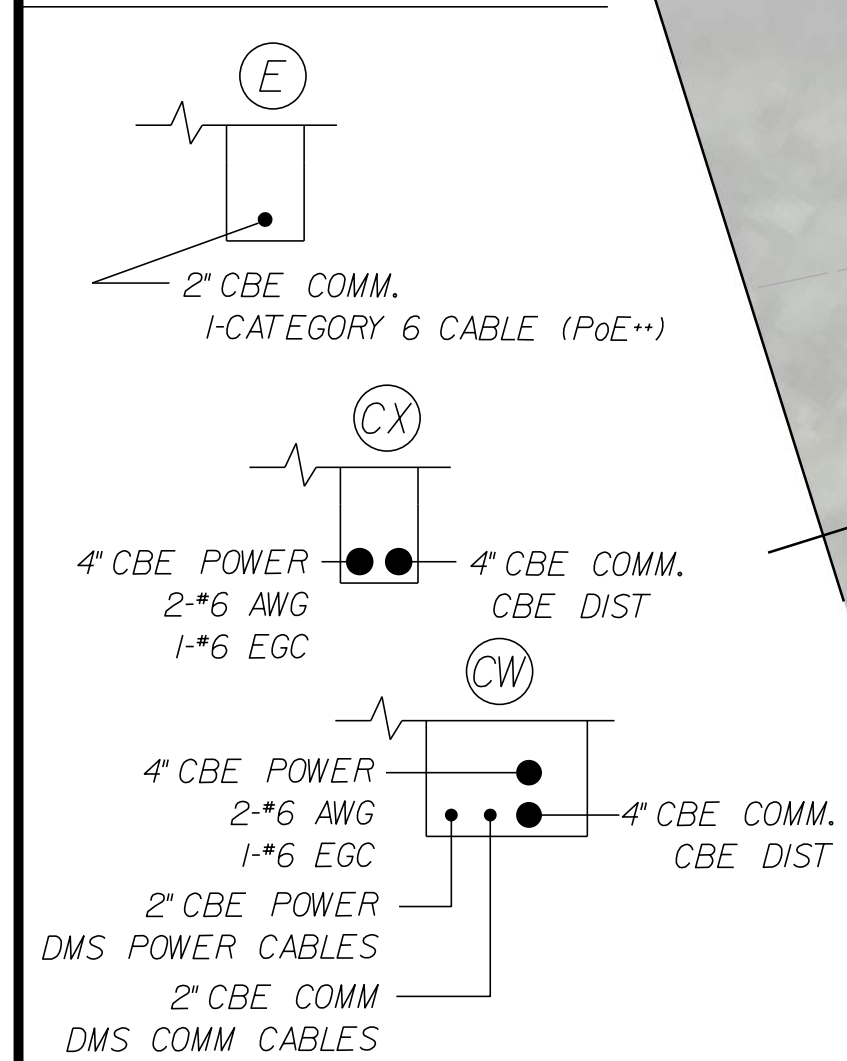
E

2" CBE COMM.
1-CATEGORY 6 CABLE (PoE++)

CX

4" CBE POWER
2-#6 AWG
1-#6 EGC

4" CBE COMM.
CBE DIST

CW

4" CBE POWER
2-#6 AWG
1-#6 EGC

4" CBE COMM.
CBE DIST

2" CBE POWER
DMS POWER CABLES

2" CBE COMM
DMS COMM CABLES